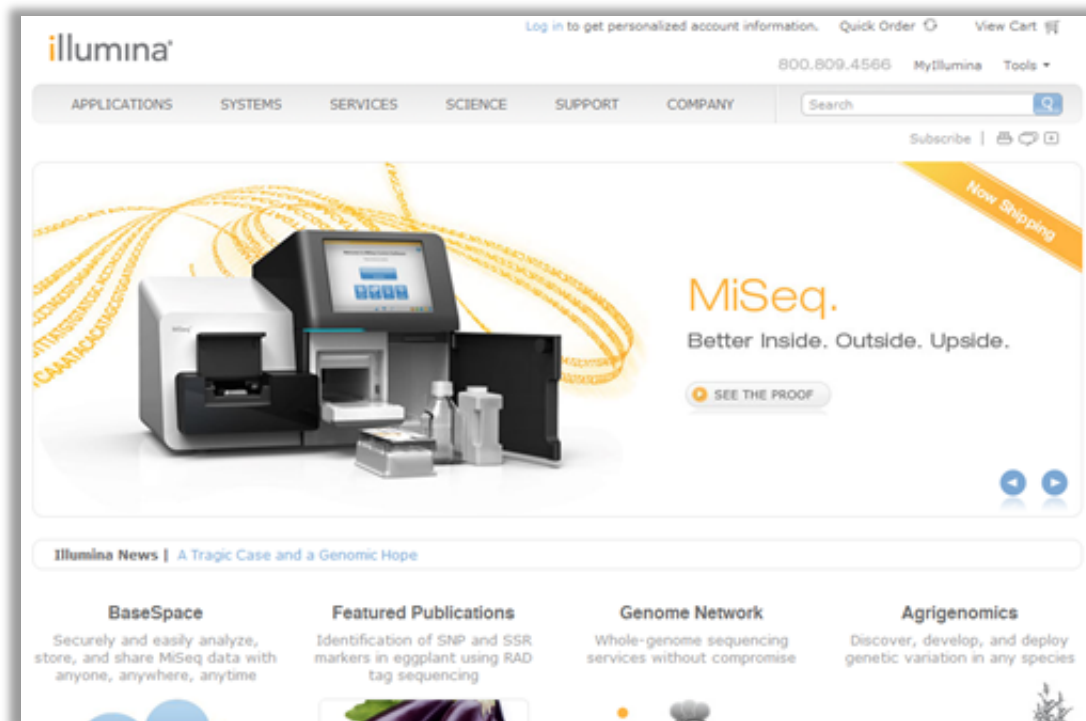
illumina

Log in to get personalized account information. Quick Order View Cart

800.809.4566 MyIllumina Tools

APPLICATIONS SYSTEMS SERVICES SCIENCE SUPPORT COMPANY

Search

Subscribe |

Now Shipping

MiSeq.

Better Inside. Outside. Upside.

SEE THE PROOF

Illumina News | A Tragic Case and a Genomic Hope

BaseSpace

Securely and easily analyze, store, and share MiSeq data with anyone, anywhere, anytime

Featured Publications

Identification of SNP and SSR markers in eggplant using RAD tag sequencing

Genome Network

Whole-genome sequencing services without compromise

Agrigenomics

Discover, develop, and deploy genetic variation in any species